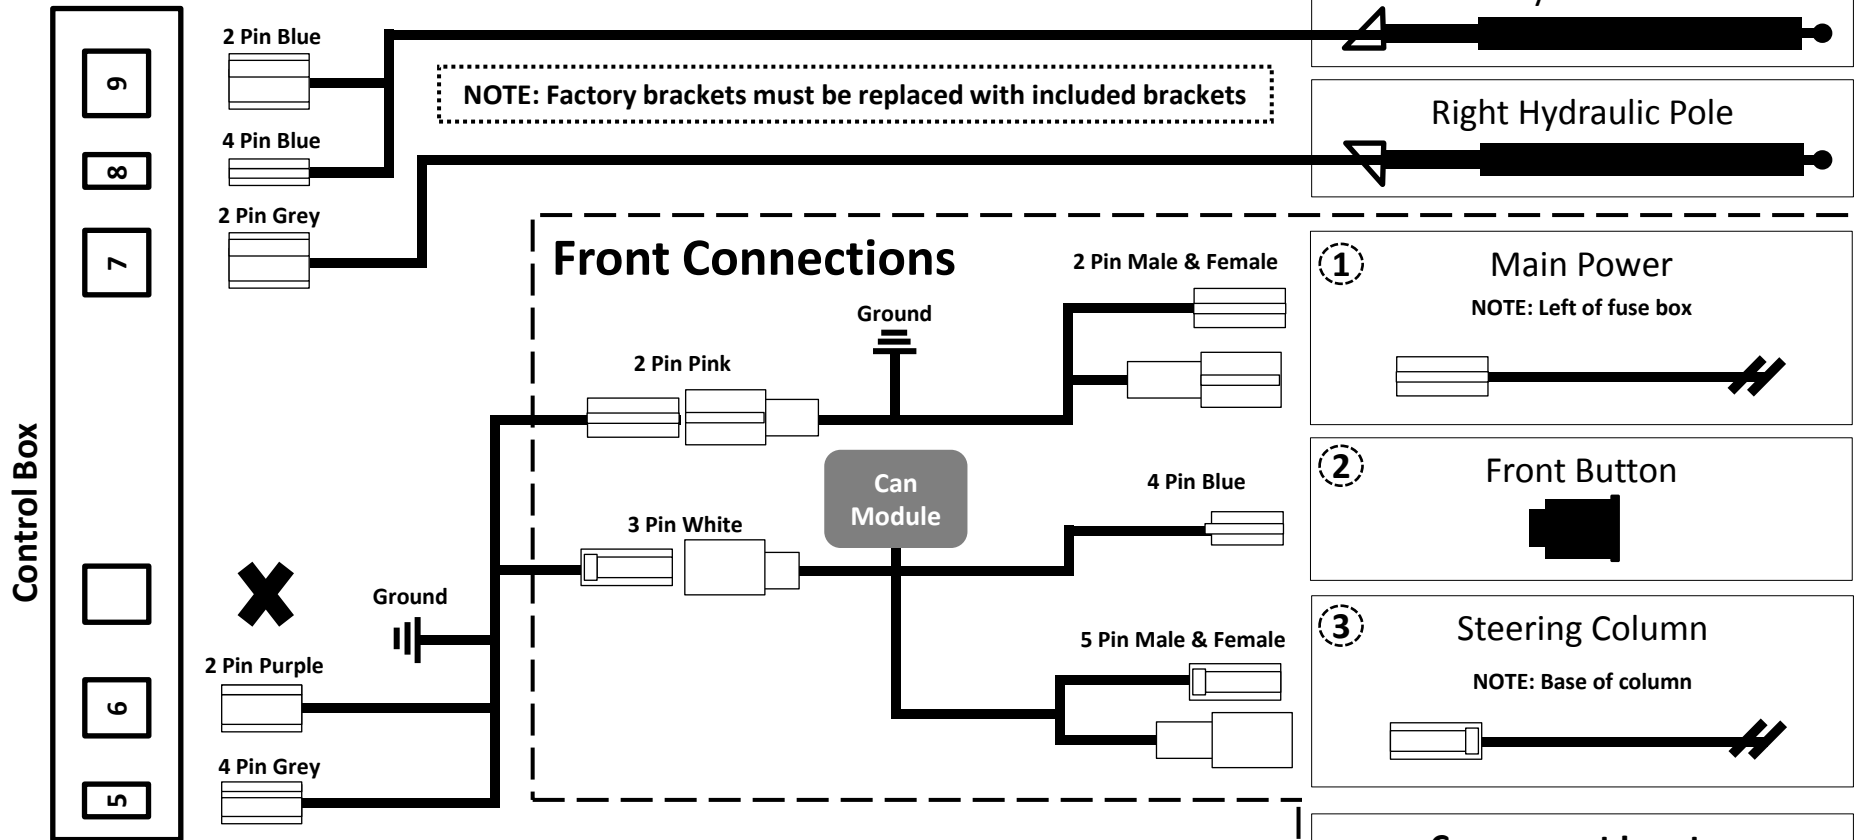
Control Box

9

8

7

6

5

2 Pin Blue

4 Pin Blue

2 Pin Grey

NOTE: Factory brackets must be replaced with included brackets

Right Hydraulic Pole

Front Connections

2 Pin Male & Female

Ground

2 Pin Pink

Can Module

4 Pin Blue

3 Pin White

Ground

2 Pin Purple

4 Pin Grey

5 Pin Male & Female

1 Main Power

NOTE: Left of fuse box

2 Front Button

3 Steering Column

NOTE: Base of column

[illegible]